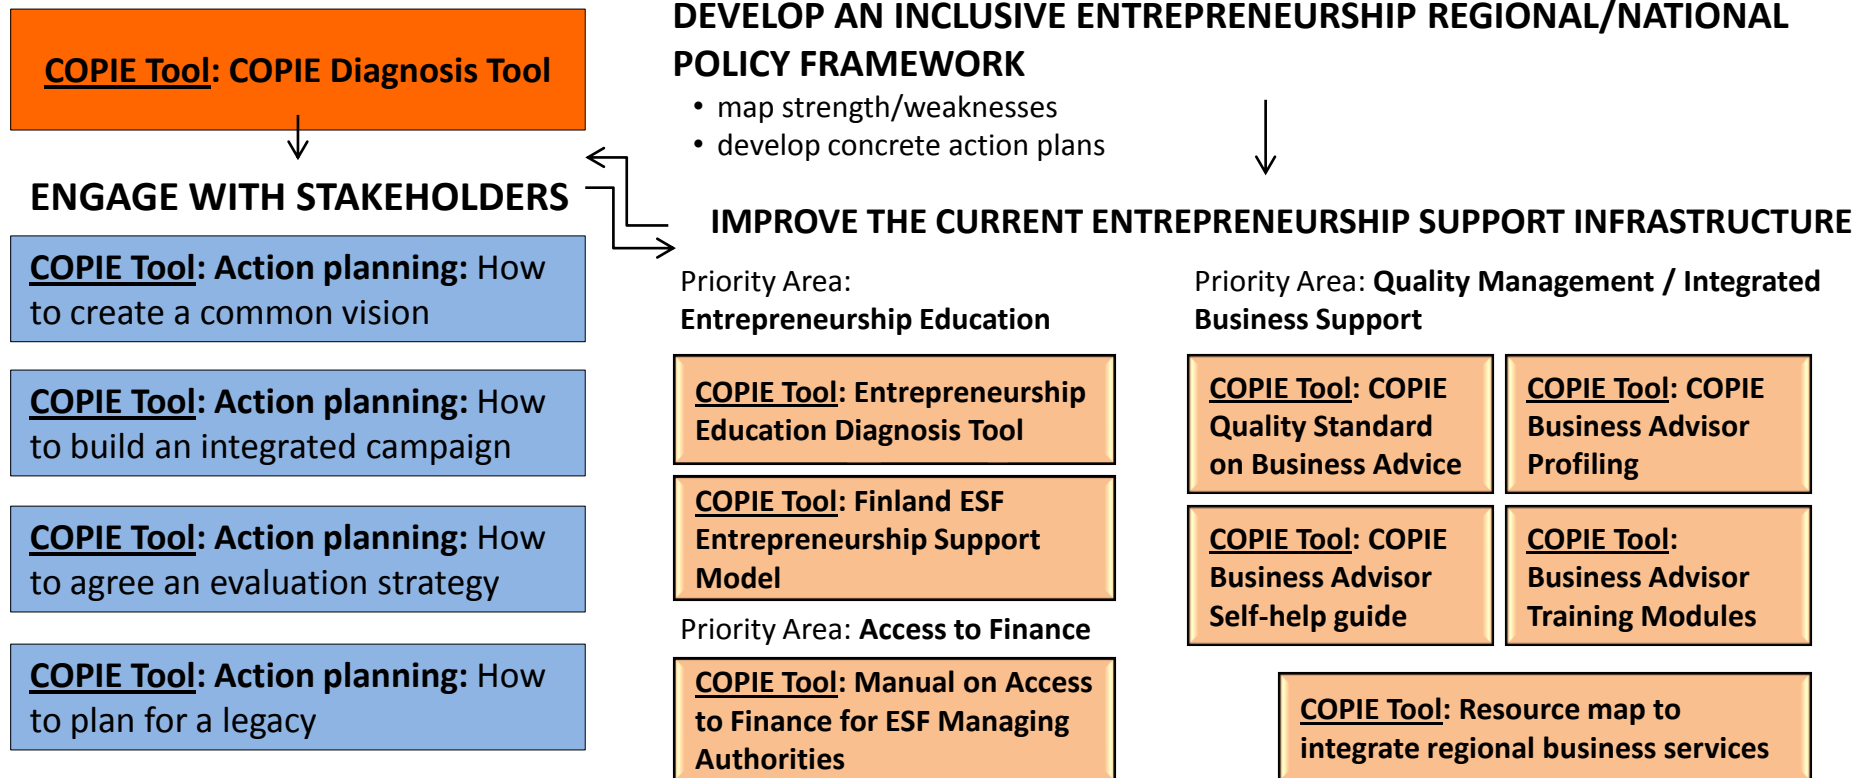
COPIE Tool: COPIE Diagnosis Tool

ENGAGE WITH STAKEHOLDERS

COPIE Tool: Action planning: How to create a common vision

COPIE Tool: Action planning: How to build an integrated campaign

COPIE Tool: Action planning: How to agree an evaluation strategy

COPIE Tool: Action planning: How to plan for a legacy

DEVELOP AN INCLUSIVE ENTREPRENEURSHIP REGIONAL/NATIONAL POLICY FRAMEWORK

- map strength/weaknesses
- develop concrete action plans

IMPROVE THE CURRENT ENTREPRENEURSHIP SUPPORT INFRASTRUCTURE

Priority Area: Entrepreneurship Education

COPIE Tool: Entrepreneurship Education Diagnosis Tool

COPIE Tool: Finland ESF Entrepreneurship Support Model

Priority Area: Access to Finance

COPIE Tool: Manual on Access to Finance for ESF Managing Authorities

Priority Area: Quality Management / Integrated Business Support

COPIE Tool: COPIE Quality Standard on Business Advice

COPIE Tool: COPIE Business Advisor Profiling

COPIE Tool: COPIE Business Advisor Self-help guide

COPIE Tool: Business Advisor Training Modules

COPIE Tool: Resource map to integrate regional business services